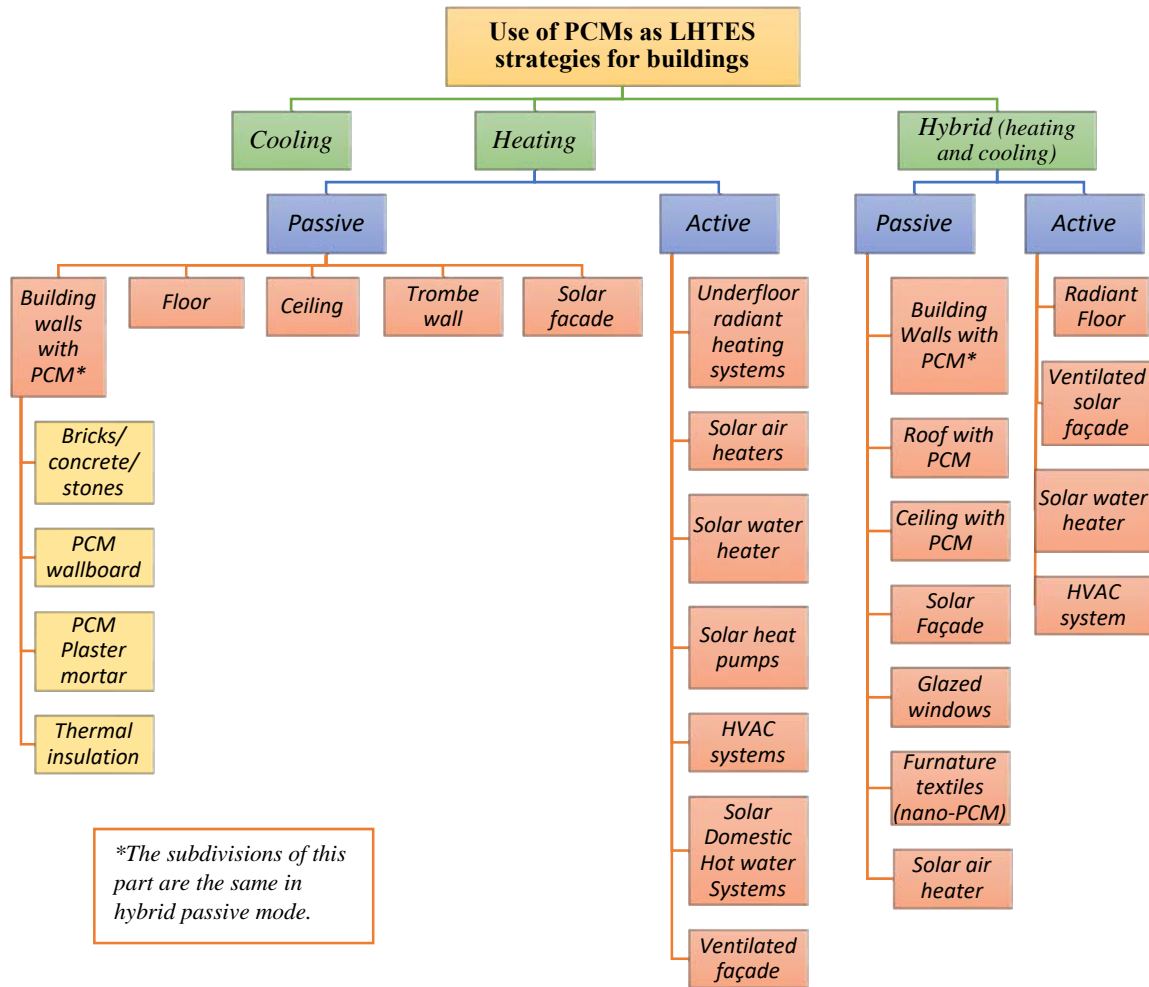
Use of PCMs as LHTES strategies for buildings

Cooling

Heating

Hybrid (heating and cooling)

Passive

Active

Passive

Active

Building walls with PCM*

Floor

Ceiling

Trombe wall

Solar facade

Bricks/ concrete/ stones

PCM wallboard

PCM Plaster mortar

Thermal insulation

Underfloor radiant heating systems

Solar air heaters

Solar water heater

Solar heat pumps

HVAC systems

Solar Domestic Hot water Systems

Ventilated façade

Building Walls with PCM*

Roof with PCM

Ceiling with PCM

Solar Façade

Glazed windows

Furnature textiles (nano-PCM)

Solar air heater

Radiant Floor

Ventilated solar façade

Solar water heater

HVAC system

*The subdivisions of this part are the same in hybrid passive mode.